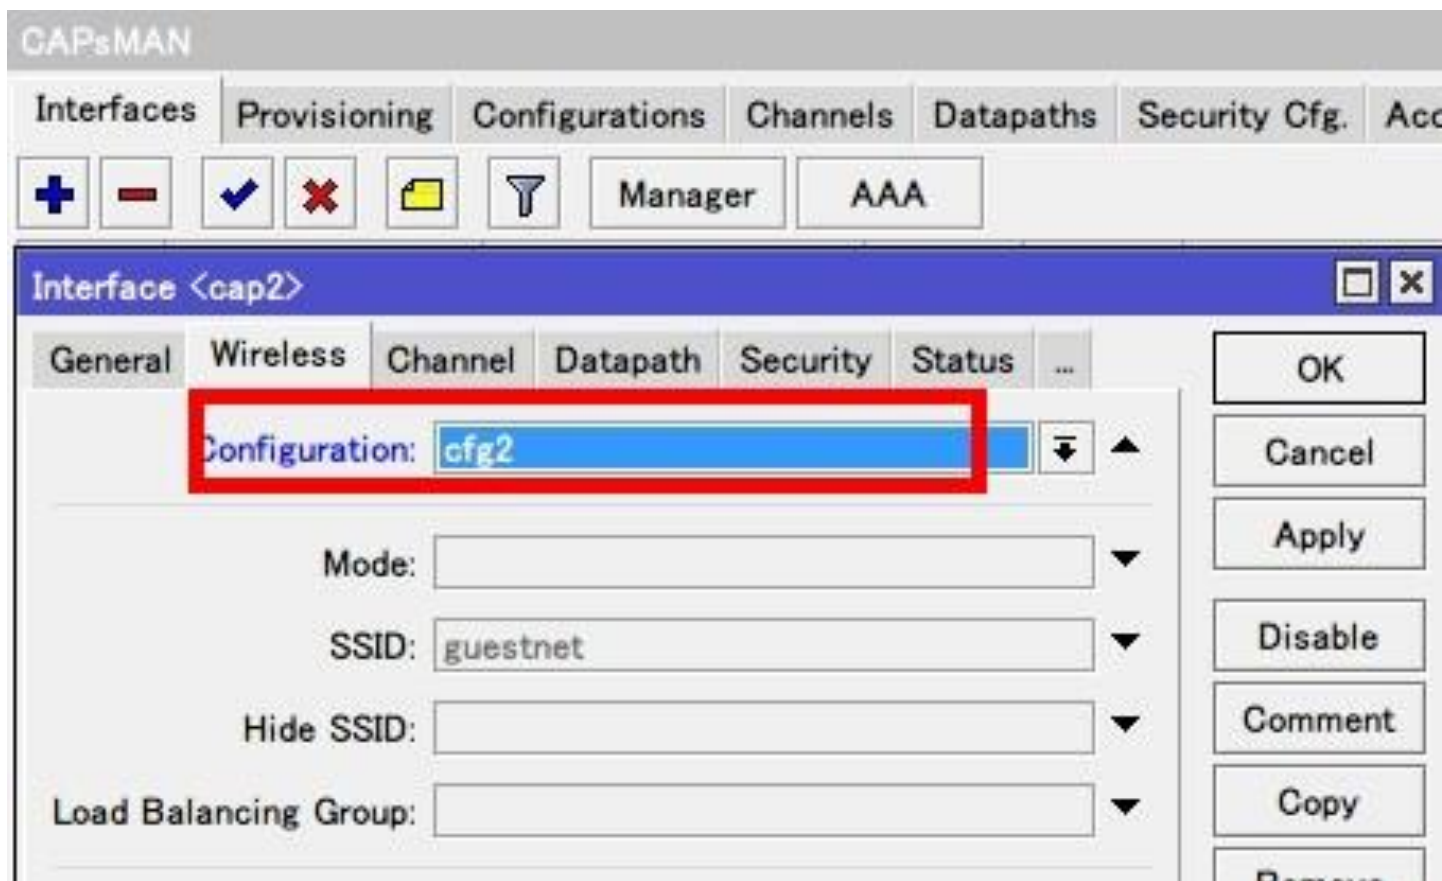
CAPsMAN

Interfaces Provisioning Configurations Channels Datapaths Security Cfg. Acc

Manager AAA

Interface <cap2>

General Wireless Channel Datapath Security Status ...

Configuration: cfg2

Mode:

SSID: guestnet

Hide SSID:

Load Balancing Group:

OK

Cancel

Apply

Disable

Comment

Copy

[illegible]